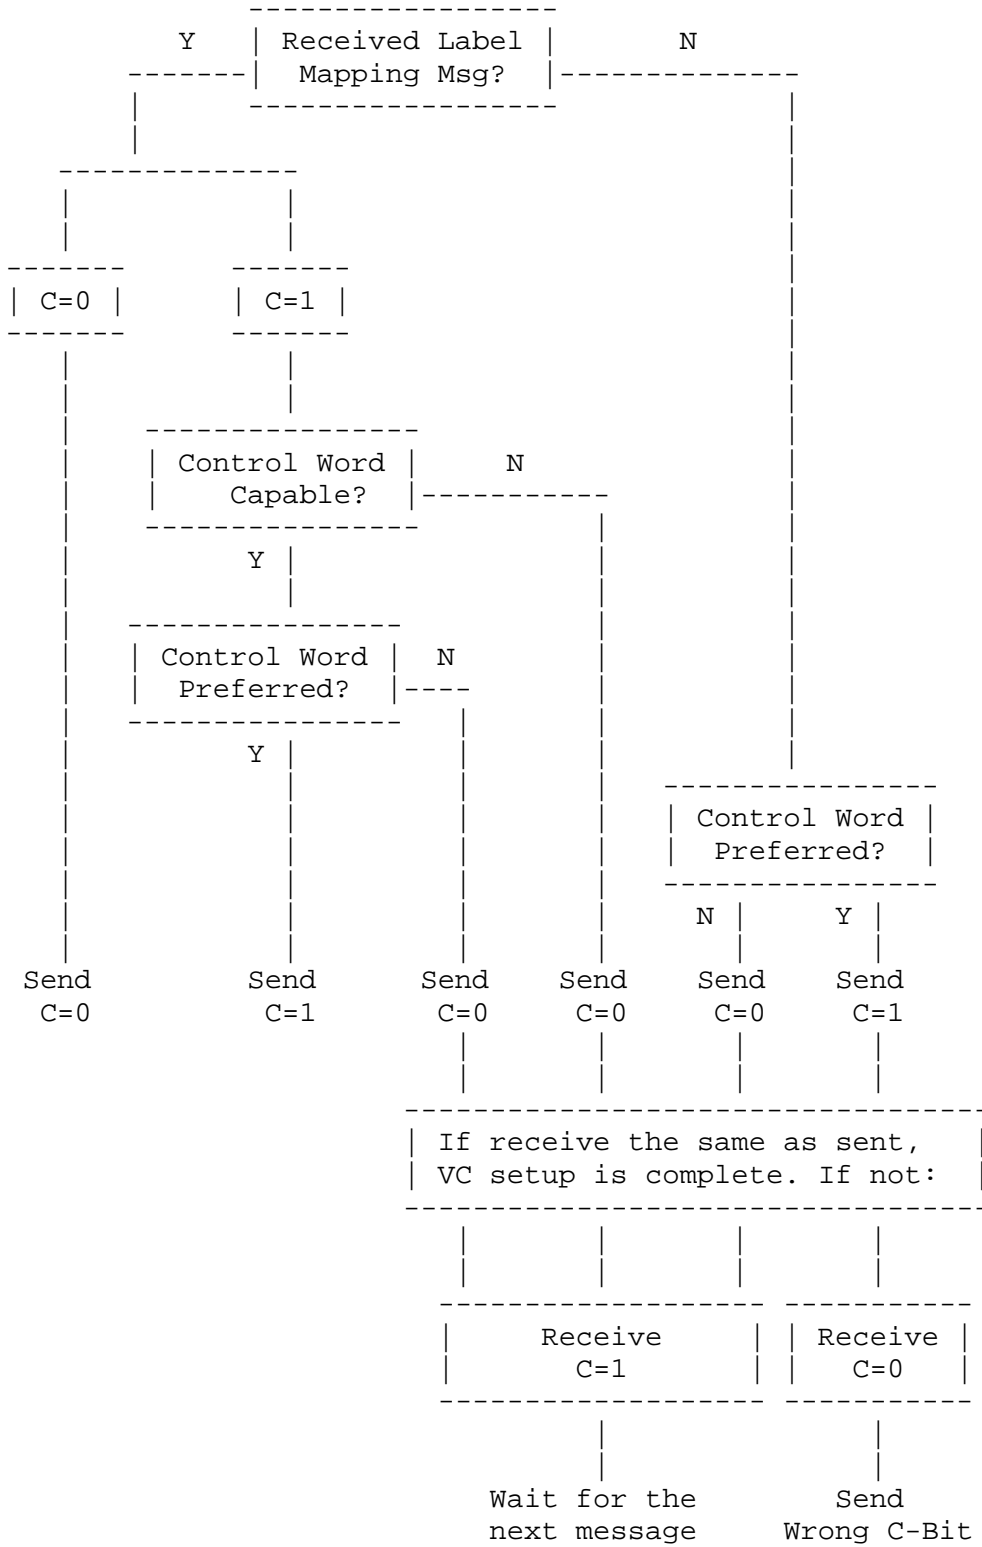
Y
Received Label Mapping Msg?
N

C=0

C=1

Control Word Capable?
N

Y

Control Word Preferred?
N

Y

Control Word Preferred?

N
Y

Send C=0

Send C=1

Send C=0

Send C=0

Send C=0

Send C=1

If receive the same as sent, VC setup is complete. If not:

Receive C=1

Receive C=0

Wait for the next message

Send Wrong C-Bit